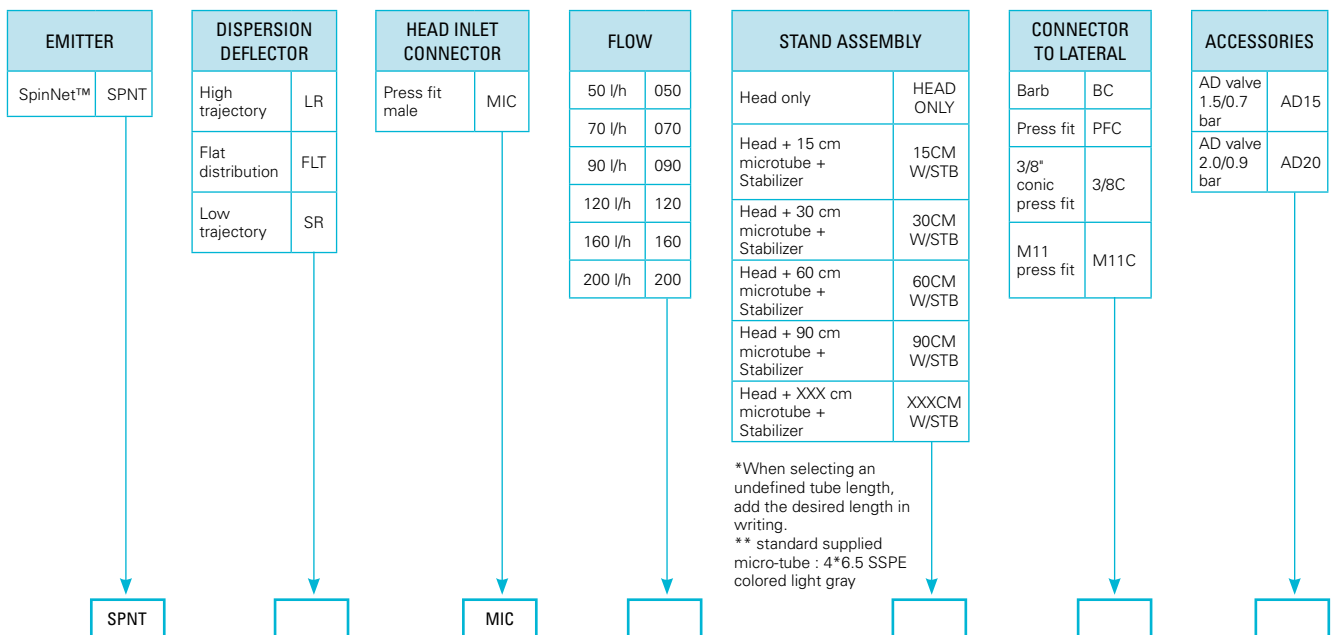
| EMITTER | |
|---|---|
| SpinNet™ | SPNT |

| DISPERSION DEFLECTOR | |
|---|---|
| High trajectory | LR |
| Flat distribution | FLT |
| Low trajectory | SR |

| HEAD INLET CONNECTOR | |
|---|---|
| Press fit male | MIC |

| FLOW | |
|---|---|
| 50 l/h | 050 |
| 70 l/h | 070 |
| 90 l/h | 090 |
| 120 l/h | 120 |
| 160 l/h | 160 |
| 200 l/h | 200 |

| STAND ASSEMBLY | |
|---|---|
| Head only | HEAD ONLY |
| Head + 15 cm microtube + Stabilizer | 15CM W/STB |
| Head + 30 cm microtube + Stabilizer | 30CM W/STB |
| Head + 60 cm microtube + Stabilizer | 60CM W/STB |
| Head + 90 cm microtube + Stabilizer | 90CM W/STB |
| Head + XXX cm microtube + Stabilizer | XXXCM W/STB |

*When selecting an undefined tube length, add the desired length in writing.
** standard supplied micro-tube : 4*6.5 SSPE colored light gray

| CONNECTOR TO LATERAL | |
|---|---|
| Barb | BC |
| Press fit | PFC |
| 3/8" conic press fit | 3/8C |
| M11 press fit | M11C |

| ACCESSORIES | |
|---|---|
| AD valve 1.5/0.7 bar | AD15 |
| AD valve 2.0/0.9 bar | AD20 |

SPNT

MIC